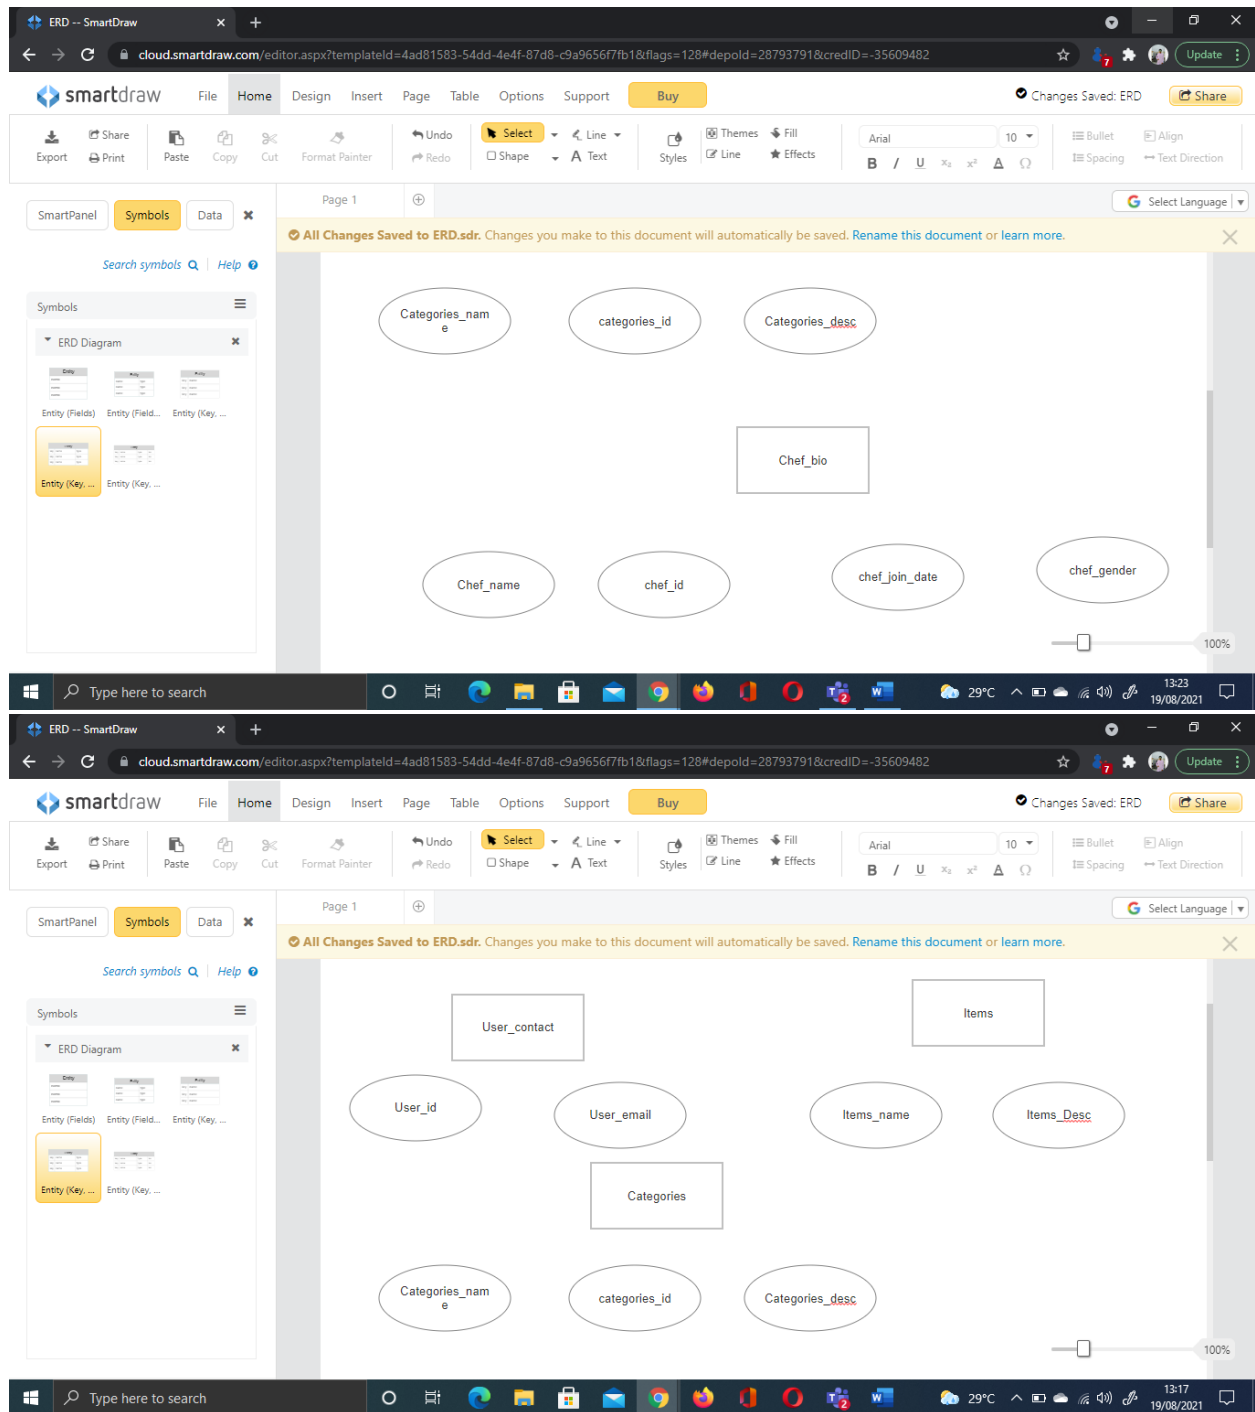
ERD -- SmartDraw ×

cloud.smartdraw.com/editor.aspx?templateId=4ad81583-54dd-4e4f-87d8-c9a9656f7fb1&flags=128#depoId=28793791&credID=-35609482

Update

smartdraw File Home Design Insert Page Table Options Support Buy Changes Saved: ERD Share

Export Share Print Paste Copy Cut Format Painter Undo Redo Select Shape Line Text Styles Themes Line Fill Effects Arial 10 B I U Bullet Spacing Align Text Direction

SmartPanel Symbols Data ×

Search symbols Help

Symbols

ERD Diagram

Entity (Fields) Entity (Field... Entity (Key, ...

Entity (Key, ... Entity (Key, ...

Page 1

Select Language

All Changes Saved to ERD.sdr. Changes you make to this document will automatically be saved. Rename this document or learn more.

Categories_name

categories_id

Categories_desc

Chef_bio

Chef_name

chef_id

chef_join_date

chef_gender

100%

Type here to search

29°C

13:23
19/08/2021

ERD -- SmartDraw ×

cloud.smartdraw.com/editor.aspx?templateId=4ad81583-54dd-4e4f-87d8-c9a9656f7fb1&flags=128#depoId=28793791&credID=-35609482

Update

smartdraw File Home Design Insert Page Table Options Support Buy Changes Saved: ERD Share

Export Share Print Paste Copy Cut Format Painter Undo Redo Select Shape Line Text Styles Themes Line Fill Effects Arial 10 B I U Bullet Spacing Align Text Direction

SmartPanel Symbols Data ×

Search symbols Help

Symbols

ERD Diagram

Entity (Fields) Entity (Field... Entity (Key, ...

Entity (Key, ... Entity (Key, ...

Page 1

Select Language

All Changes Saved to ERD.sdr. Changes you make to this document will automatically be saved. Rename this document or learn more.

User_contact

Items

User_id

User_email

Items_name

Items_Desc

Categories

Categories_name

categories_id

Categories_desc

100%

Type here to search

29°C

13:17
19/08/2021